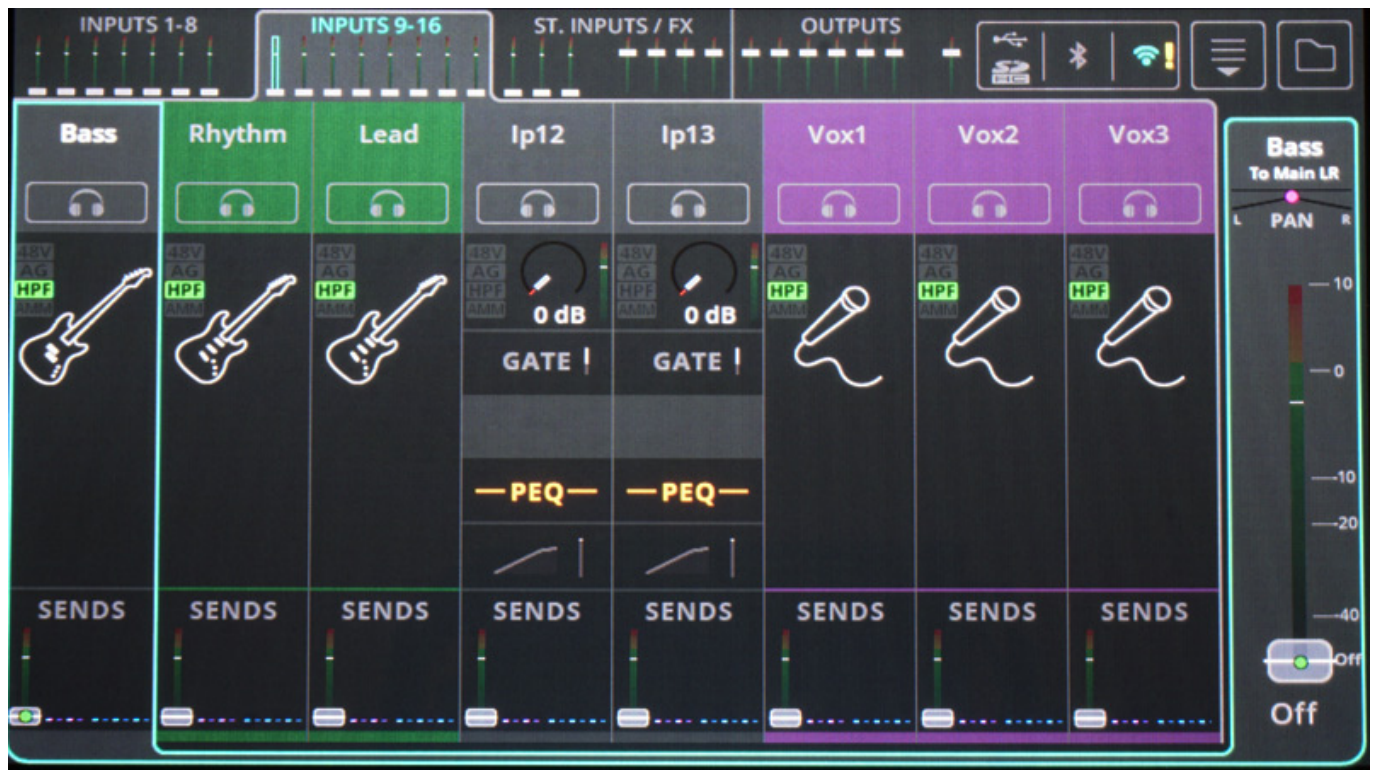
INPUTS 1-8
INPUTS 9-16
ST. INPUTS / FX
OUTPUTS

Bass
48V
AG
HPF
AMM
SENDS

Rhythm
48V
AG
HPF
AMM
SENDS

Lead
48V
AG
HPF
AMM
SENDS

Ip12
48V
AG
HPF
AMM
0 dB
GATE
PEQ
SENDS

Ip13
48V
AG
HPF
AMM
0 dB
GATE
PEQ
SENDS

Vox1
48V
AG
HPF
AMM
SENDS

Vox2
48V
AG
HPF
AMM
SENDS

Vox3
48V
AG
HPF
AMM
SENDS

Bass
To Main LR
L
PAN
R
10
0
10
20
40
Off
Off